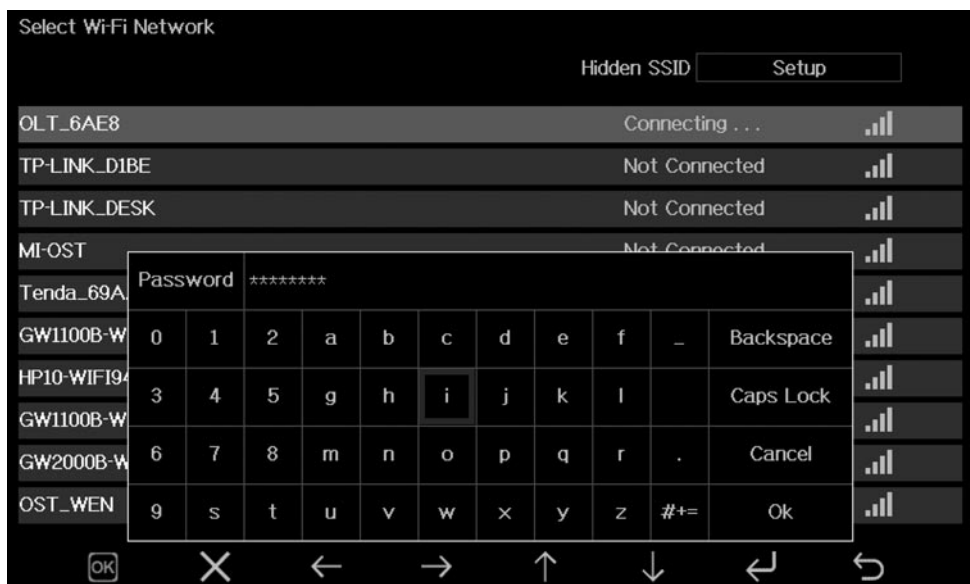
Select Wi-Fi Network

Hidden SSID Setup

OLT_6AE8 Connecting . . .
TP-LINK_D1BE Not Connected
TP-LINK_DESK Not Connected
MI-OST Not Connected
Tenda_69A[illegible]
GW1100B-W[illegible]
HP10-WIFI9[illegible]
GW1100B-W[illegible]
GW2000B-W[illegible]
OST_WEN

Password ********

| 0 | 1 | 2 | a | b | c | d | e | f | _ | Backspace |
|---|---|---|---|---|---|---|---|---|---|---|
| 3 | 4 | 5 | g | h | i | j | k | l | | Caps Lock |
| 6 | 7 | 8 | m | n | o | p | q | r | . | Cancel |
| 9 | s | t | u | v | w | x | y | z | #+= | Ok |

OK ✕ ← → ↑ ↓